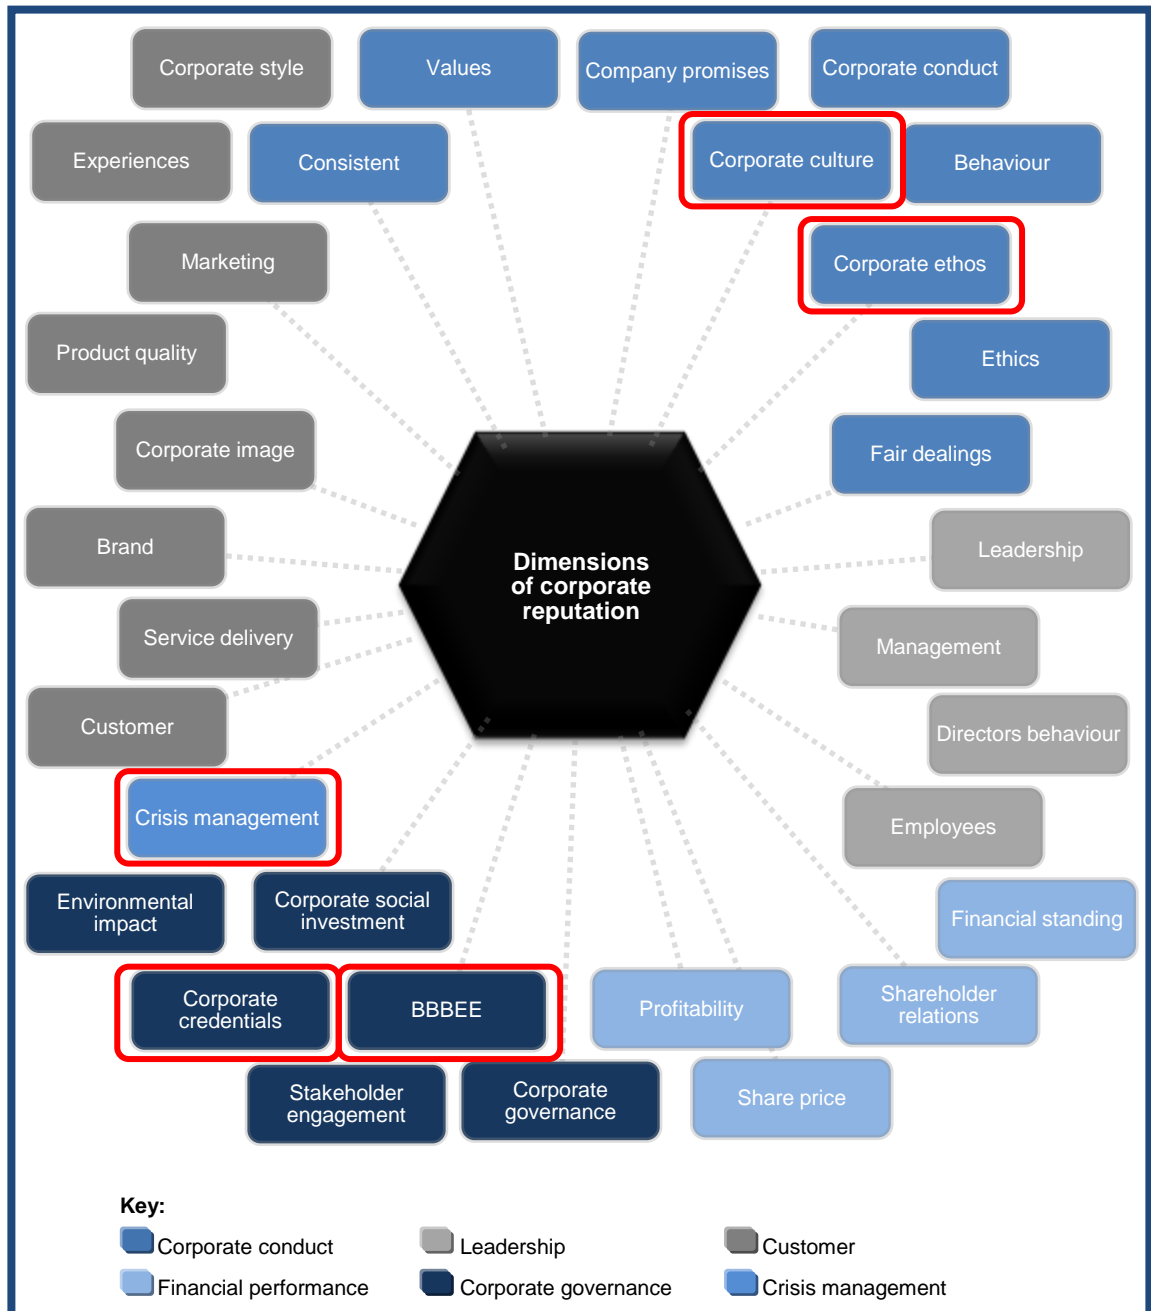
Corporate style

Values

Company promises

Corporate conduct

Experiences

Consistent

Corporate culture

Behaviour

Marketing

Corporate ethos

Product quality

Ethics

Corporate image

Fair dealings

Brand

Dimensions of corporate reputation

Leadership

Service delivery

Management

Customer

Directors behaviour

Crisis management

Employees

Environmental impact

Corporate social investment

Financial standing

Corporate credentials

BBBEE

Profitability

Shareholder relations

Stakeholder engagement

Corporate governance

Share price

Key:

Corporate conduct

Leadership

Customer

Financial performance

Corporate governance

Crisis management